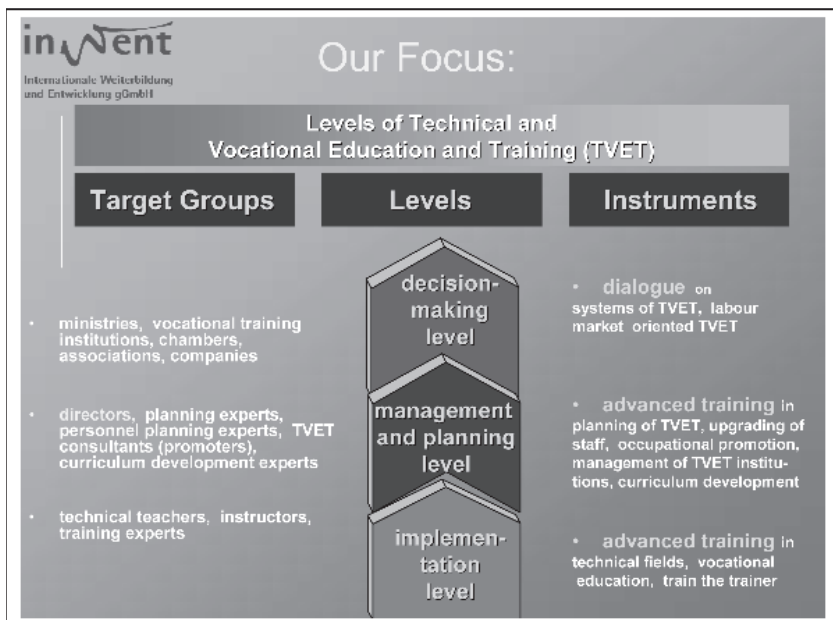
inWent
Internationale Weiterbildung und Entwicklung gGmbH

Our Focus:

Levels of Technical and Vocational Education and Training (TVET)

Target Groups

Levels

Instruments

decision-making level

management and planning level

implementation level

• ministries, vocational training institutions, chambers, associations, companies

• directors, planning experts, personnel planning experts, TVET consultants (promoters), curriculum development experts

• technical teachers, instructors, training experts

• dialogue on systems of TVET, labour market oriented TVET

• advanced training in planning of TVET, upgrading of staff, occupational promotion, management of TVET institutions, curriculum development

• advanced training in technical fields, vocational education, train the trainer